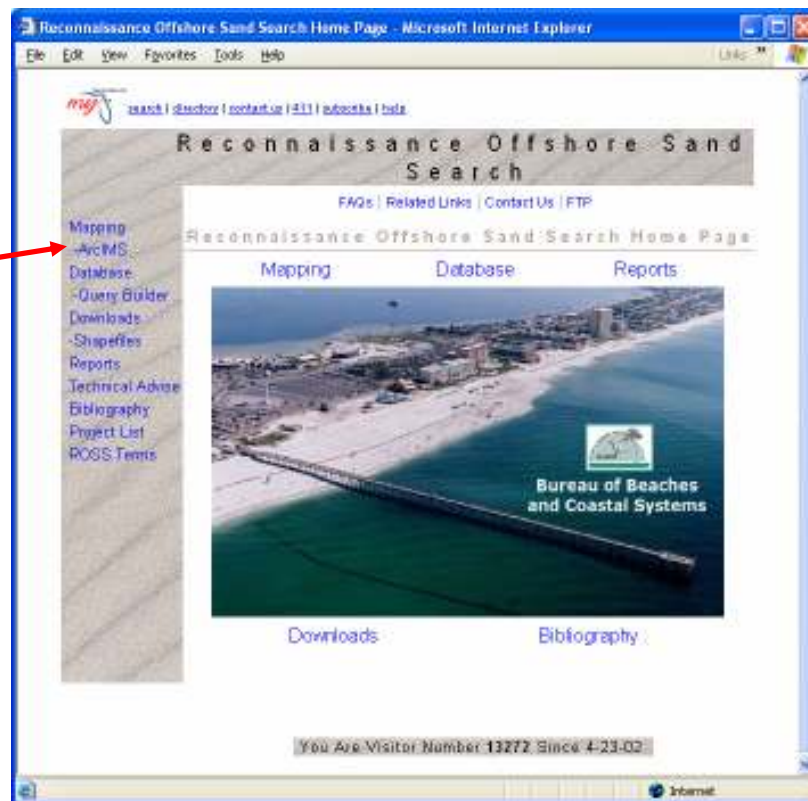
Reconnaissance Offshore Sand Search Home Page - Microsoft Internet Explorer

File Edit View Favorites Tools Help

Links

myfl search | directory | contact us | 411 | subscribe | help

Reconnaissance Offshore Sand Search

FAQs | Related Links | Contact Us | FTP

Mapping
-ArcIMS
Database
-Query Builder
Downloads
-Shapefiles
Reports
Technical Advise
Bibliography
Project List
ROSS Terms

Reconnaissance Offshore Sand Search Home Page

Mapping Database Reports

Bureau of Beaches and Coastal Systems

Downloads Bibliography

You Are Visitor Number 13272 Since 4-23-02

Internet